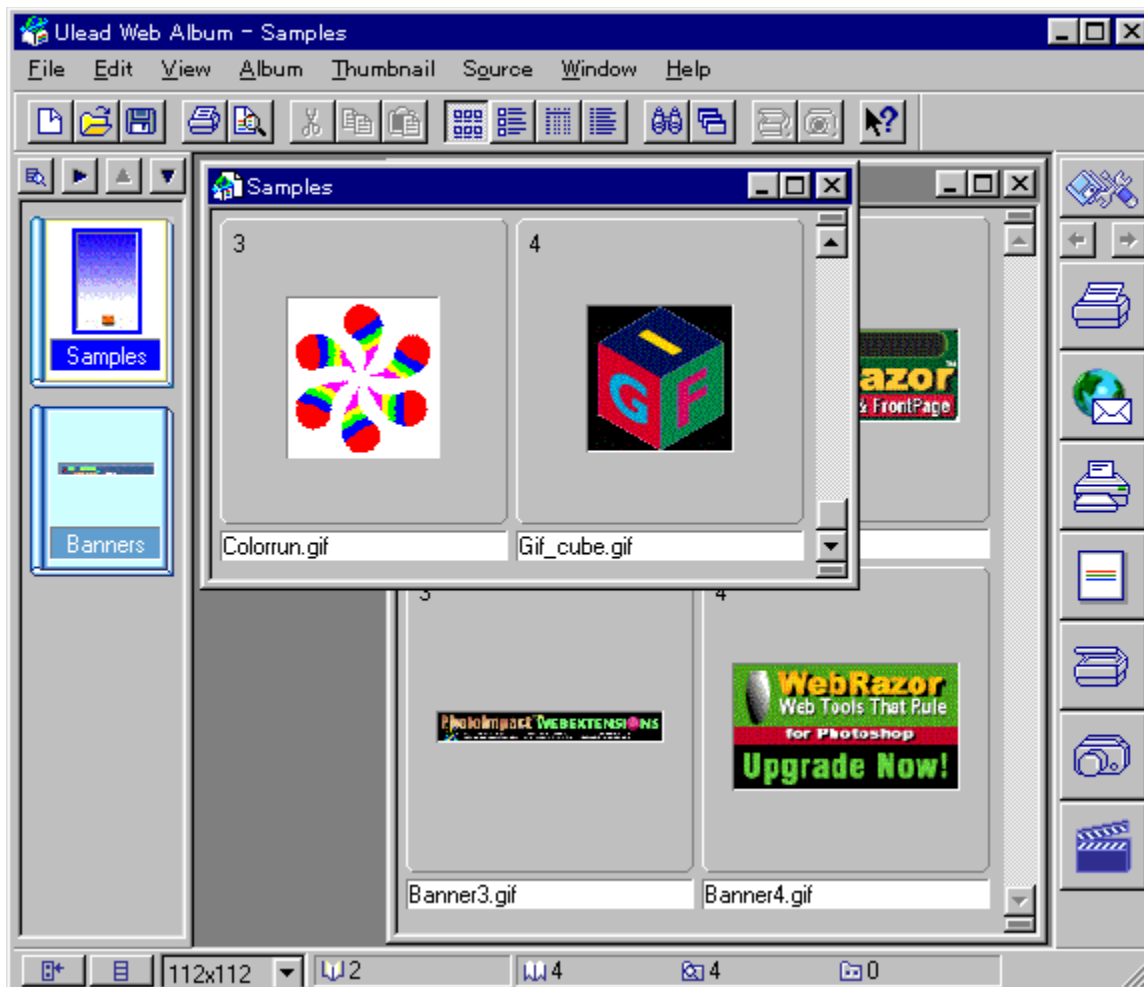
Ulead Web Album - Samples

File Edit View Album Thumbnail Source Window Help

Samples

Banners

Samples

3

4

Colorrun.gif

Gif_cube.gif

azor

& FrontPage

3

4

PhotoImpact WEBEXTENSIONS

WebRazor
Web Tools That Rule
for Photoshop
Upgrade Now!

Banner3.gif

Banner4.gif

112x112

2

4

4

0